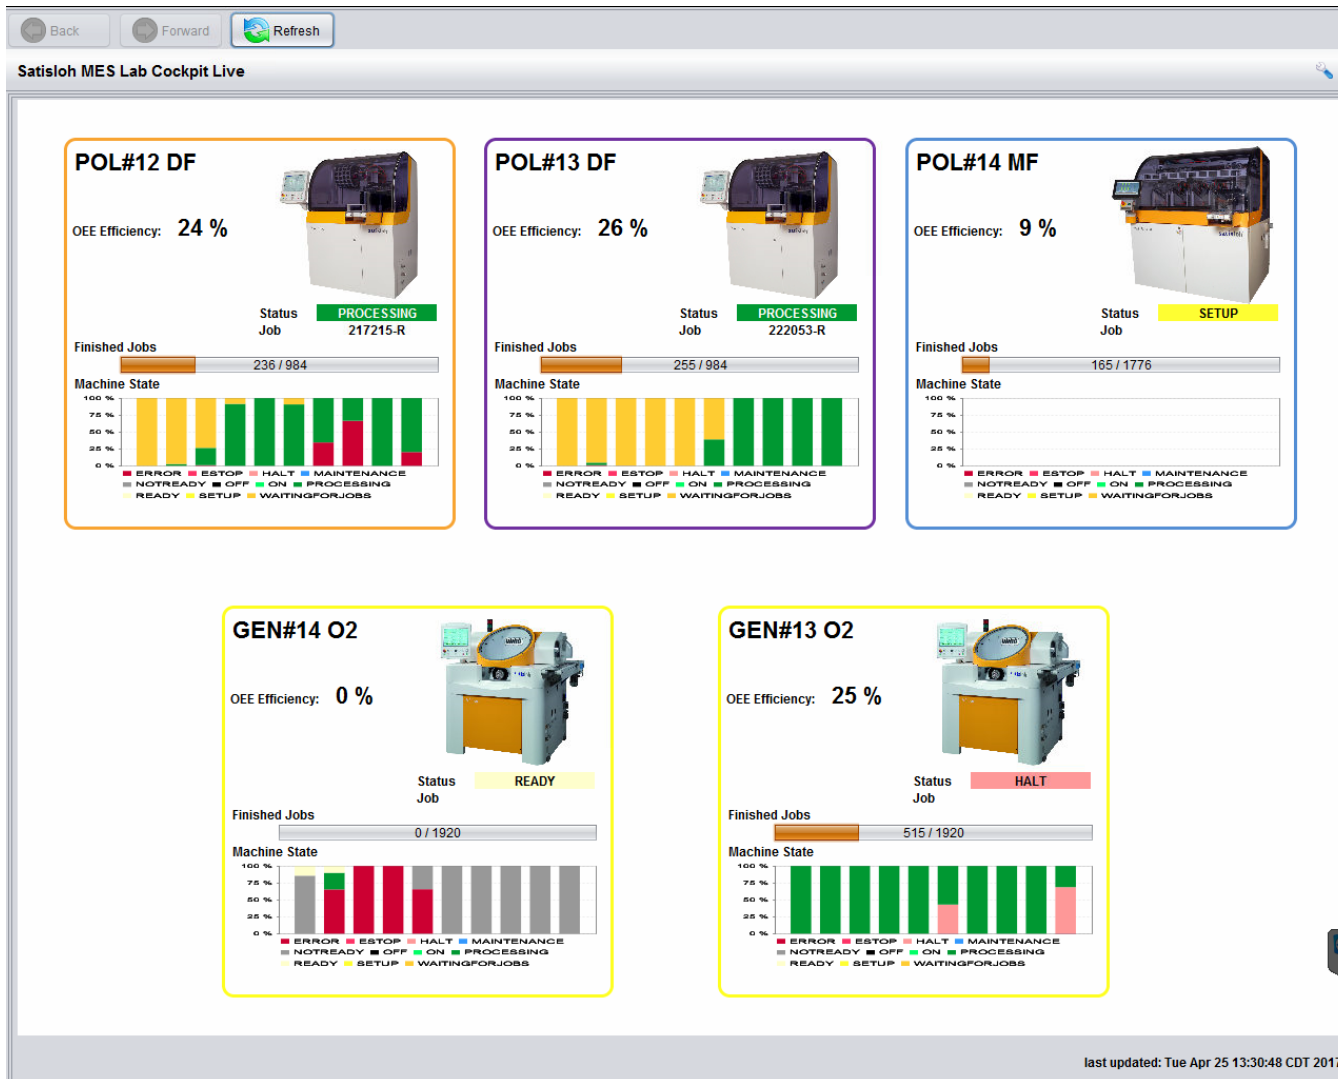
Back Forward Refresh

Satisloh MES Lab Cockpit Live

POL#12 DF

OEE Efficiency: 24 %

Status PROCESSING
Job 217215-R

Finished Jobs
236 / 984

Machine State
100 %
75 %
50 %
25 %
0 %

ERROR ESTOP HALT MAINTENANCE
NOTREADY OFF ON PROCESSING
READY SETUP WAITINGFORJOBS

POL#13 DF

OEE Efficiency: 26 %

Status PROCESSING
Job 222053-R

Finished Jobs
255 / 984

Machine State
100 %
75 %
50 %
25 %
0 %

ERROR ESTOP HALT MAINTENANCE
NOTREADY OFF ON PROCESSING
READY SETUP WAITINGFORJOBS

POL#14 MF

OEE Efficiency: 9 %

Status SETUP
Job

Finished Jobs
165 / 1776

Machine State
100 %
75 %
50 %
25 %
0 %

ERROR ESTOP HALT MAINTENANCE
NOTREADY OFF ON PROCESSING
READY SETUP WAITINGFORJOBS

GEN#14 O2

OEE Efficiency: 0 %

Status READY
Job

Finished Jobs
0 / 1920

Machine State
100 %
75 %
50 %
25 %
0 %

ERROR ESTOP HALT MAINTENANCE
NOTREADY OFF ON PROCESSING
READY SETUP WAITINGFORJOBS

GEN#13 O2

OEE Efficiency: 25 %

Status HALT
Job

Finished Jobs
515 / 1920

Machine State
100 %
75 %
50 %
25 %
0 %

ERROR ESTOP HALT MAINTENANCE
NOTREADY OFF ON PROCESSING
READY SETUP WAITINGFORJOBS

last updated: Tue Apr 25 13:30:48 CDT 2017